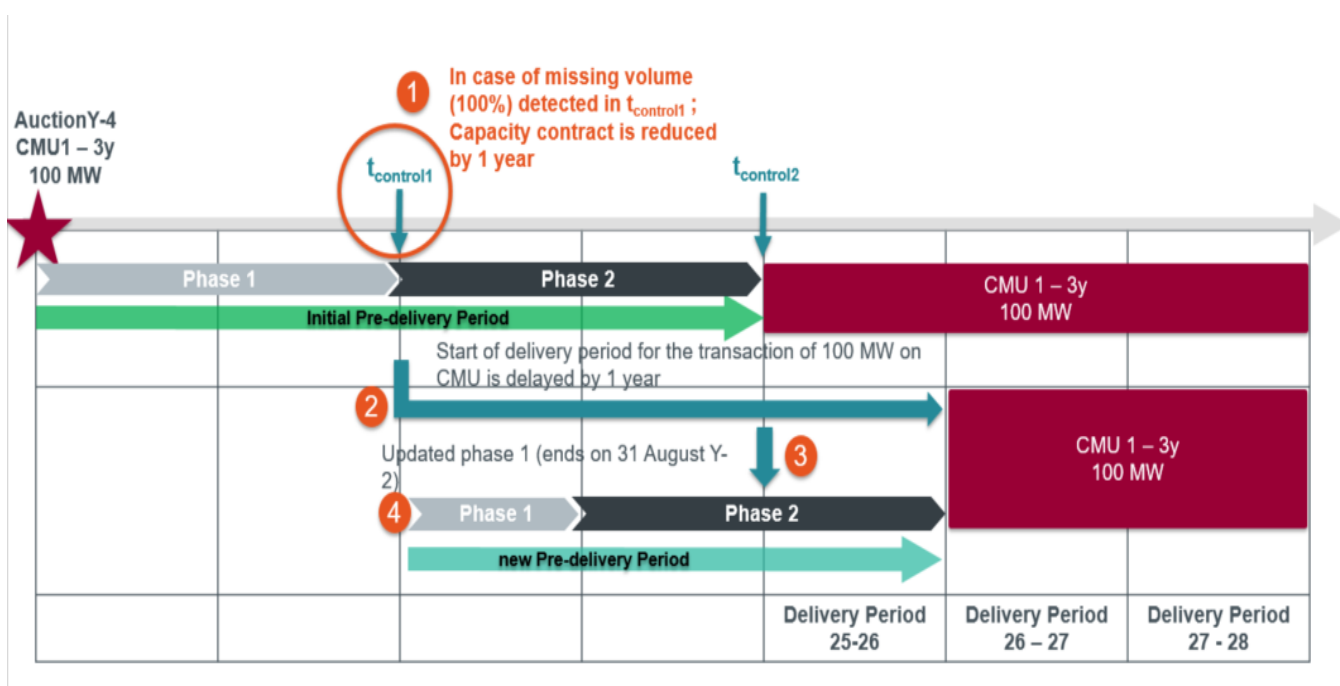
1

In case of missing volume (100%) detected in $t_{control1}$ ; Capacity contract is reduced by 1 year

AuctionY-4
CMU1 – 3y
100 MW

$t_{control1}$

$t_{control2}$

Phase 1

Phase 2

CMU 1 – 3y
100 MW

Initial Pre-delivery Period

Start of delivery period for the transaction of 100 MW on CMU is delayed by 1 year

2

3

CMU 1 – 3y
100 MW

Updated phase 1 (ends on 31 August Y-2)

4

Phase 1

Phase 2

new Pre-delivery Period

Delivery Period 25-26

Delivery Period 26 – 27

Delivery Period 27 - 28